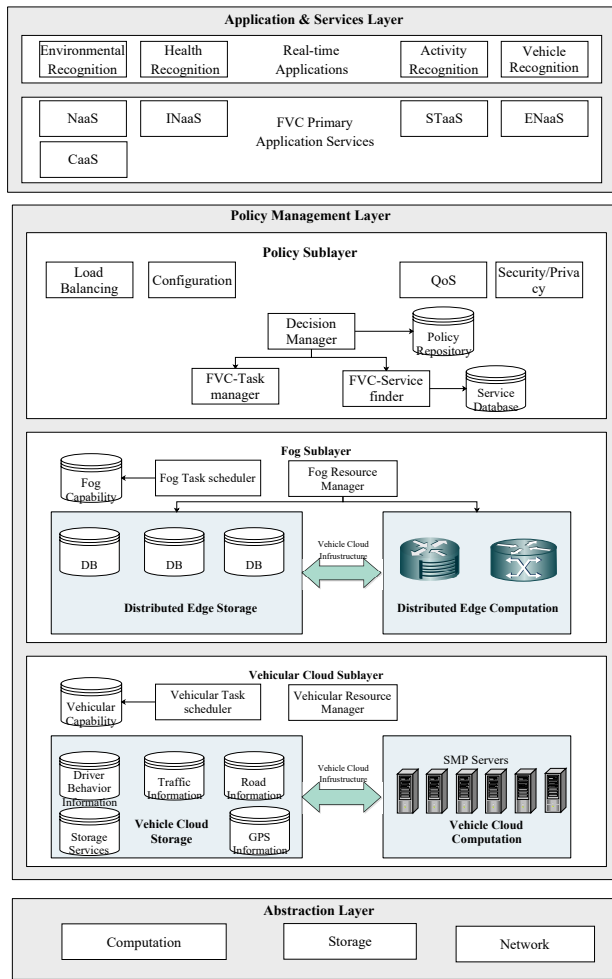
Application & Services Layer

Environmental Recognition

Health Recognition

Real-time Applications

Activity Recognition

Vehicle Recognition

NaaS

INaaS

FVC Primary Application Services

STaaS

ENaaS

CaaS

Policy Management Layer

Policy Sublayer

Load Balancing

Configuration

QoS

Security/Privacy

Decision Manager

Policy Repository

FVC-Task manager

FVC-Service finder

Service Database

Fog Sublayer

Fog Capability

Fog Task scheduler

Fog Resource Manager

DB

DB

DB

Vehicle Cloud Infrastructure

Distributed Edge Storage

Distributed Edge Computation

Vehicular Cloud Sublayer

Vehicular Capability

Vehicular Task scheduler

Vehicular Resource Manager

Driver Behavior Information

Traffic Information

Road Information

Vehicle Cloud Infrastructure

SMP Servers

Storage Services

Vehicle Cloud Storage

GPS Information

Vehicle Cloud Computation

Abstraction Layer

Computation

Storage

Network